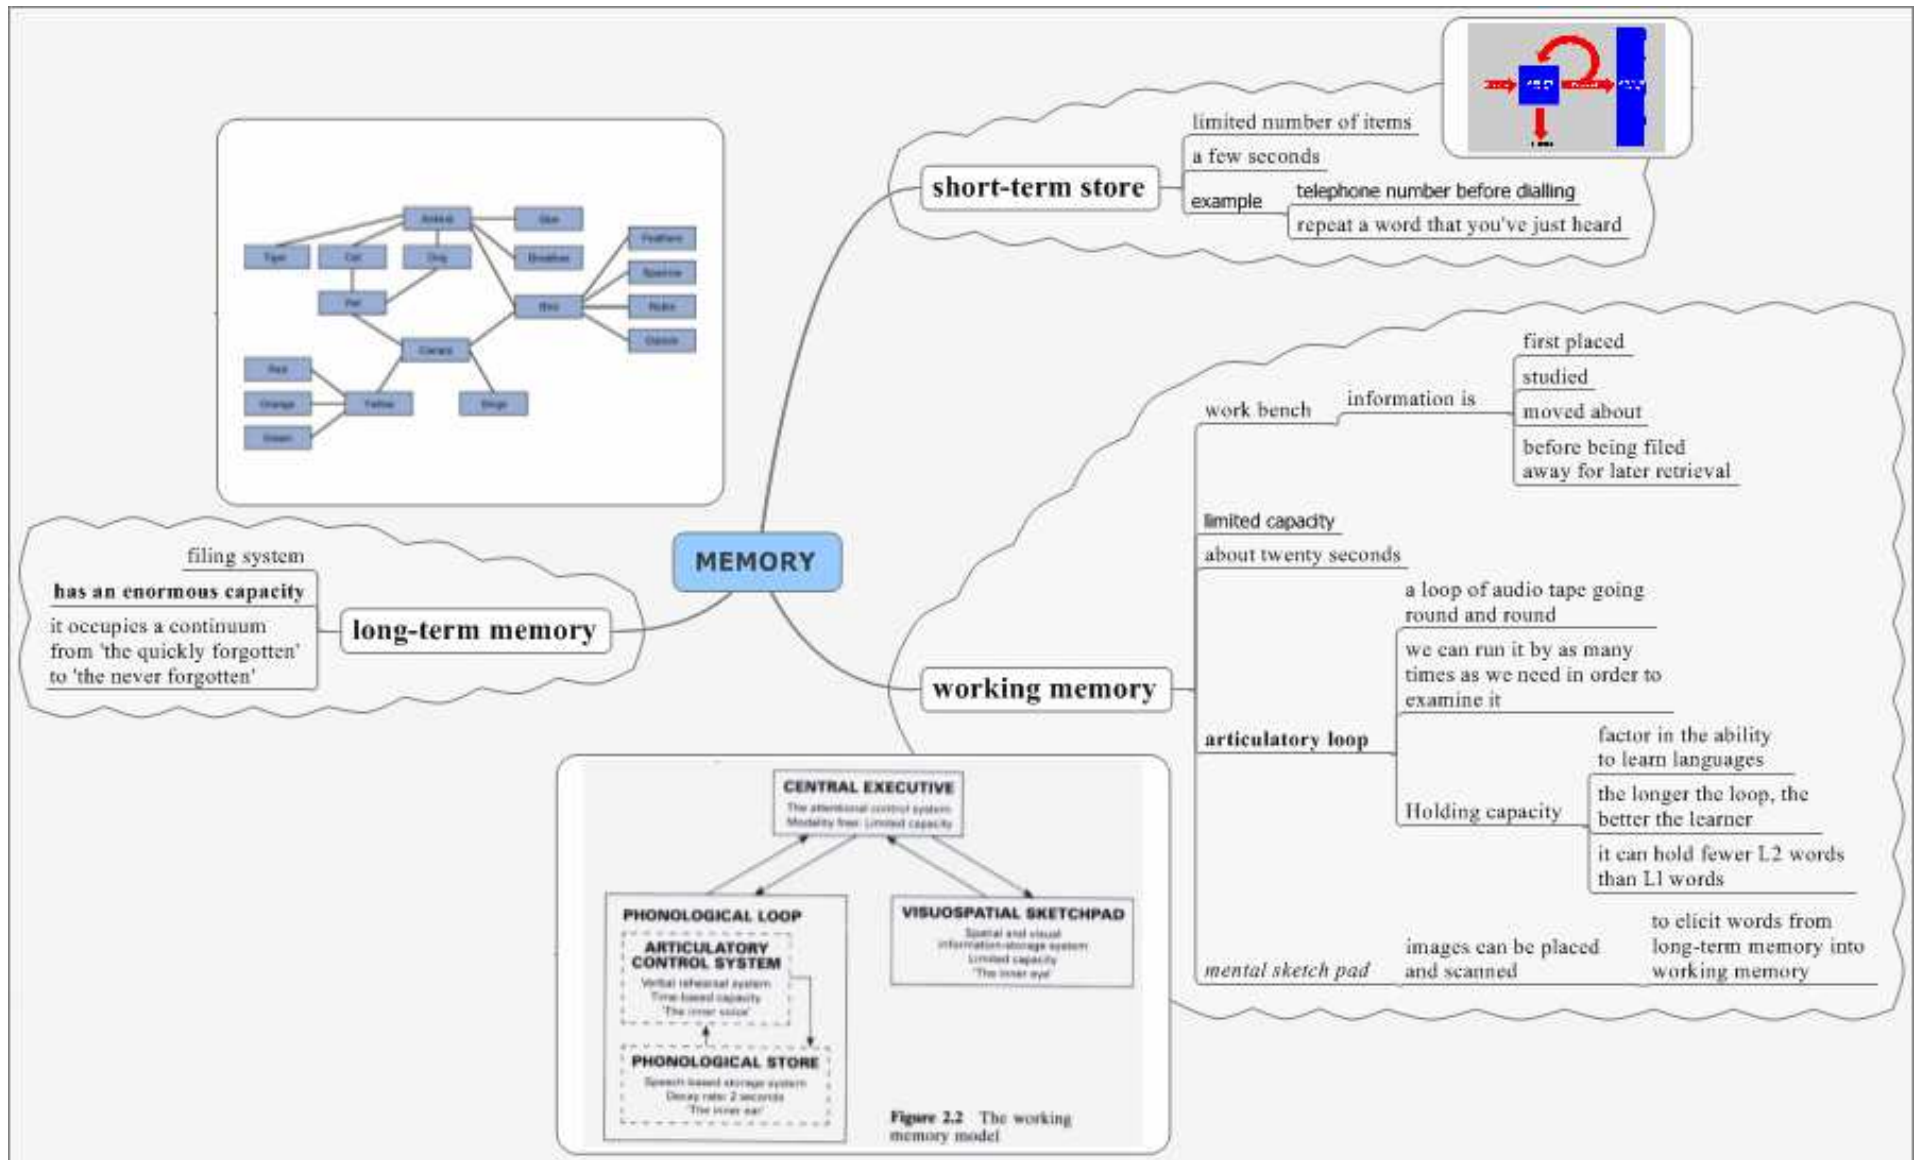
MEMORY

short-term store
limited number of items
a few seconds
example
telephone number before dialling
repeat a word that you've just heard

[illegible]
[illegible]
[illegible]

Animal
Skin
Tiger
Cat
Dog
Breathes
Feathers
Sparrow
Pet
Bird
Robin
Ostrich
Canary
Red
Orange
Yellow
Sings
Green

long-term memory
filing system
has an enormous capacity
it occupies a continuum from 'the quickly forgotten' to 'the never forgotten'

working memory
work bench
information is
first placed
studied
moved about
before being filed away for later retrieval
limited capacity
about twenty seconds
articulatory loop
a loop of audio tape going round and round
we can run it by as many times as we need in order to examine it
Holding capacity
factor in the ability to learn languages
the longer the loop, the better the learner
it can hold fewer L2 words than L1 words
mental sketch pad
images can be placed and scanned
to elicit words from long-term memory into working memory

CENTRAL EXECUTIVE
The attentional control system
Modality free: Limited capacity
PHONOLOGICAL LOOP
ARTICULATORY CONTROL SYSTEM
Verbal rehearsal system
Time-based capacity
'The inner voice'
PHONOLOGICAL STORE
Speech-based storage system
Decay rate: 2 seconds
'The inner ear'
VISUOSPATIAL SKETCHPAD
Spatial and visual information-storage system
Limited capacity
'The inner eye'
Figure 2.2 The working memory model